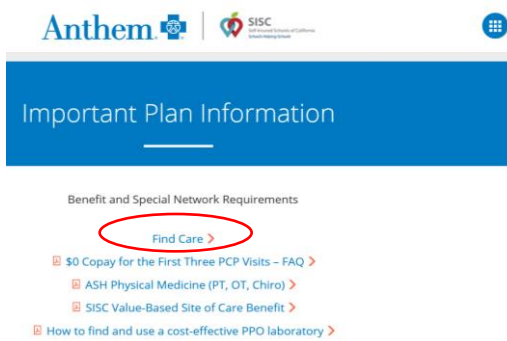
Anthem

SISC
Self-Insured Schools of California
Schools Helping Schools

Important Plan Information

Benefit and Special Network Requirements

Find Care >

$0 Copay for the First Three PCP Visits – FAQ >

ASH Physical Medicine (PT, OT, Chiro) >

SISC Value-Based Site of Care Benefit >

How to find and use a cost-effective PPO laboratory >